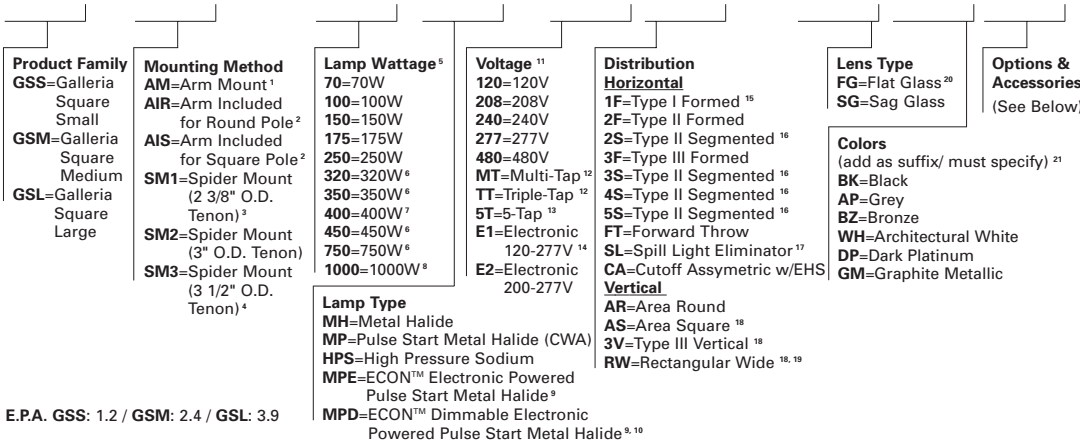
**Product Family**
**GSS**=Galleria Square Small
**GSM**=Galleria Square Medium
**GSL**=Galleria Square Large

**Mounting Method**
**AM**=Arm Mount $^1$
**AIR**=Arm Included for Round Pole $^2$
**AIS**=Arm Included for Square Pole $^2$
**SM1**=Spider Mount (2 3/8" O.D. Tenon) $^3$
**SM2**=Spider Mount (3" O.D. Tenon)
**SM3**=Spider Mount (3 1/2" O.D. Tenon) $^4$

**Lamp Wattage** $^5$
**70**=70W
**100**=100W
**150**=150W
**175**=175W
**250**=250W
**320**=320W $^6$
**350**=350W $^6$
**400**=400W $^7$
**450**=450W $^6$
**750**=750W $^6$
**1000**=1000W $^8$

**Voltage** $^{11}$
**120**=120V
**208**=208V
**240**=240V
**277**=277V
**480**=480V
**MT**=Multi-Tap $^{12}$
**TT**=Triple-Tap $^{12}$
**5T**=5-Tap $^{13}$
**E1**=Electronic 120-277V $^{14}$
**E2**=Electronic 200-277V

**Lamp Type**
**MH**=Metal Halide
**MP**=Pulse Start Metal Halide (CWA)
**HPS**=High Pressure Sodium
**MPE**=ECON™ Electronic Powered Pulse Start Metal Halide $^9$
**MPD**=ECON™ Dimmable Electronic Powered Pulse Start Metal Halide $^{9, 10}$

**Distribution**
**Horizontal**
**1F**=Type I Formed $^{15}$
**2F**=Type II Formed
**2S**=Type II Segmented $^{16}$
**3F**=Type III Formed
**3S**=Type II Segmented $^{16}$
**4S**=Type II Segmented $^{16}$
**5S**=Type II Segmented $^{16}$
**FT**=Forward Throw
**SL**=Spill Light Eliminator $^{17}$
**CA**=Cutoff Assymetric w/EHS
**Vertical**
**AR**=Area Round
**AS**=Area Square $^{18}$
**3V**=Type III Vertical $^{18}$
**RW**=Rectangular Wide $^{18, 19}$

**Lens Type**
**FG**=Flat Glass $^{20}$
**SG**=Sag Glass

**Options & Accessories**
(See Below)

**Colors**
(add as suffix/ must specify) $^{21}$
**BK**=Black
**AP**=Grey
**BZ**=Bronze
**WH**=Architectural White
**DP**=Dark Platinum
**GM**=Graphite Metallic

**E.P.A. GSS**: 1.2 / **GSM**: 2.4 / **GSL**: 3.9